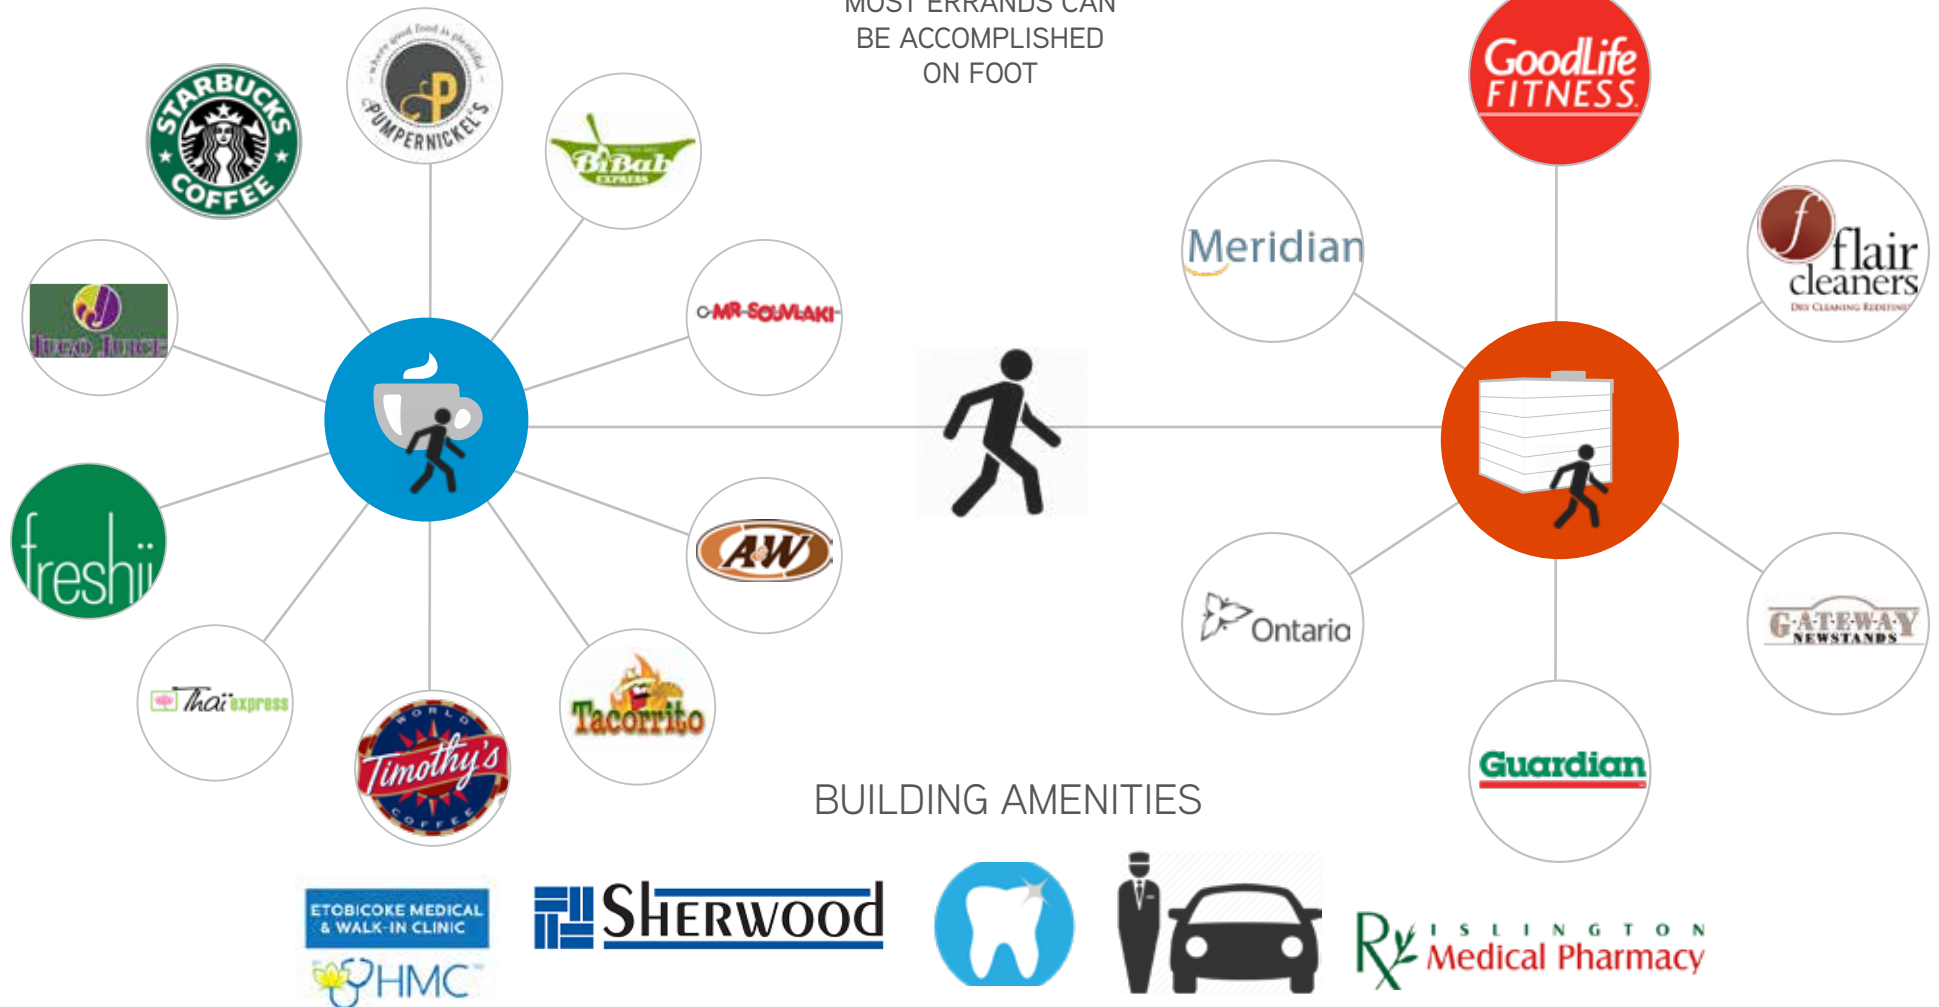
MOST ERRANDS CAN BE ACCOMPLISHED ON FOOT

STARBUCKS COFFEE

PUMPERNICKEL'S

BiBab EXPRESS

Jugo Juice

MR-SOUVLAKI

freshii

A&W

Thai express

Timothy's WORLD COFFEE

Tacorrito

GoodLife FITNESS

Meridian

flair cleaners

Ontario

GATEWAY NEWSTANDS

Guardian

BUILDING AMENITIES

ETOBICOKE MEDICAL & WALK-IN CLINIC

HMC

SHERWOOD

Rx ISLINGTON Medical Pharmacy